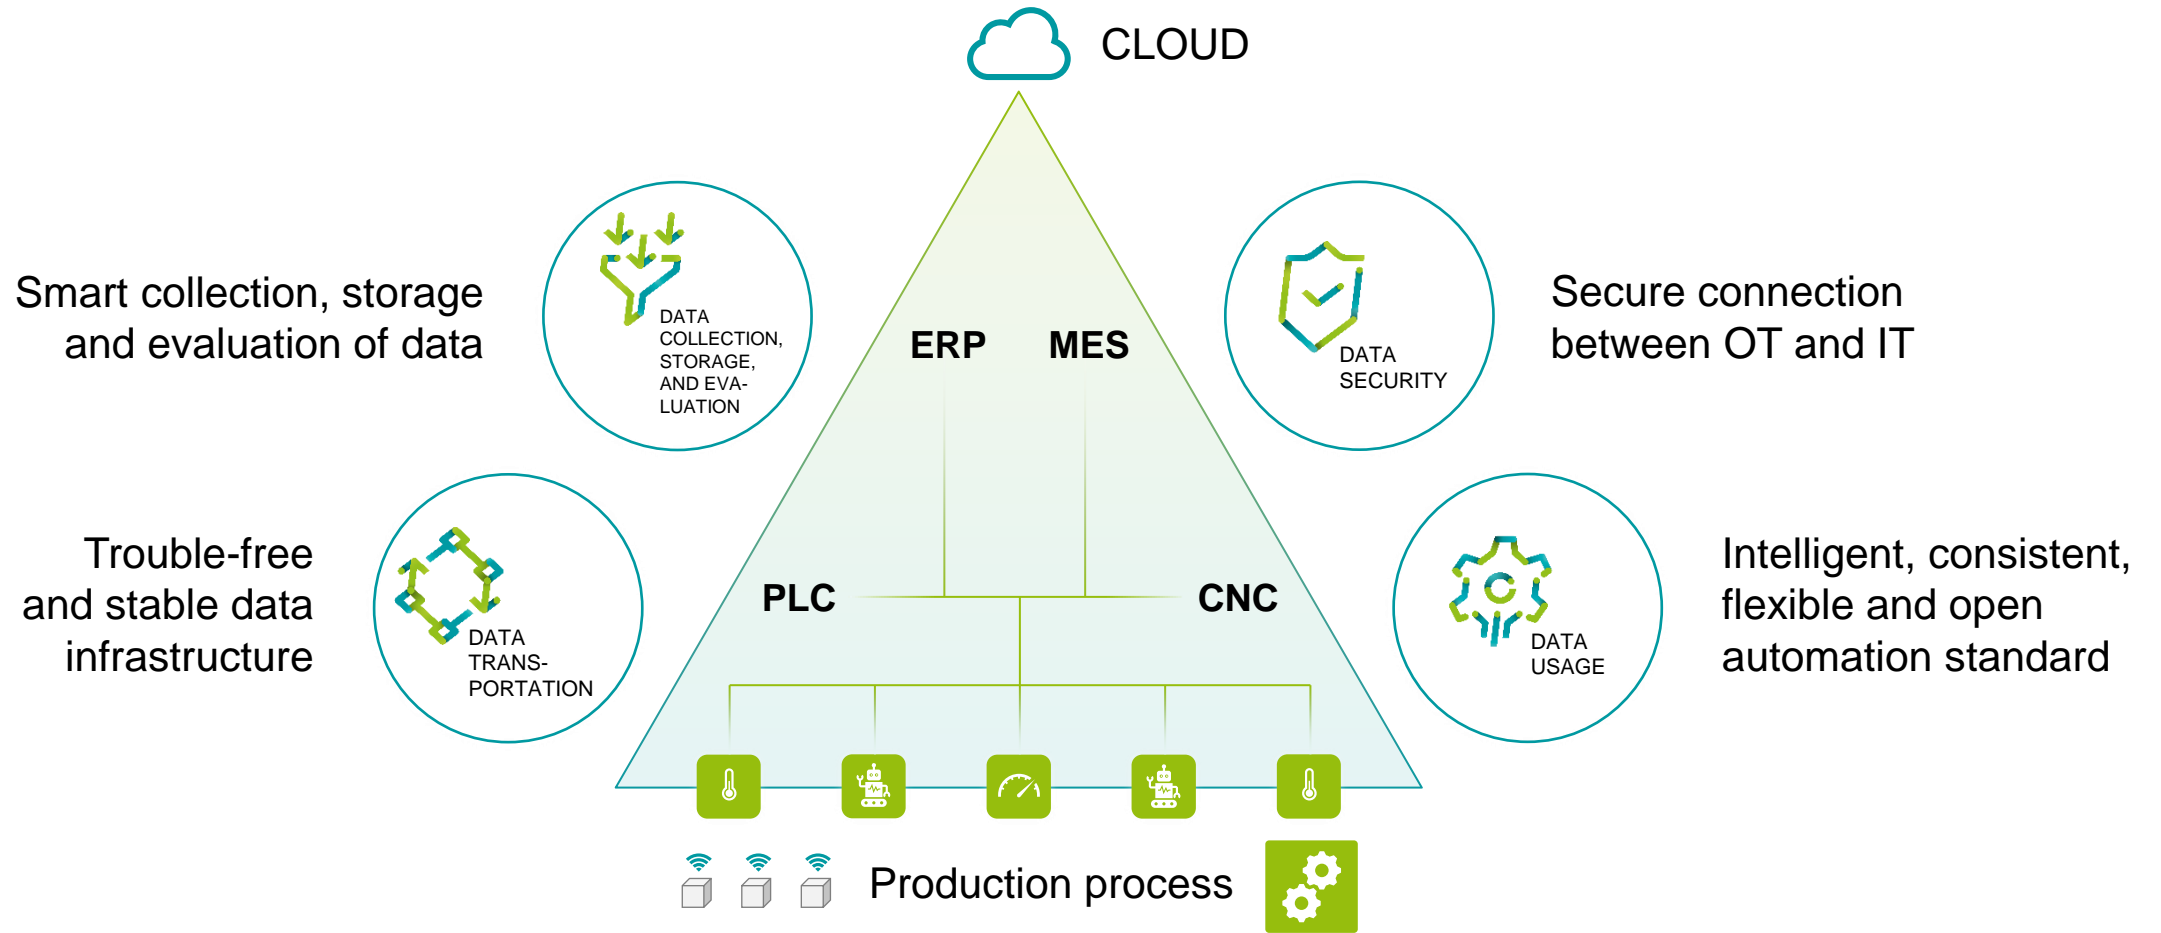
CLOUD

Smart collection, storage and evaluation of data

DATA COLLECTION, STORAGE, AND EVALUATION

ERP

MES

DATA SECURITY

Secure connection between OT and IT

Trouble-free and stable data infrastructure

DATA TRANSPORTATION

PLC

CNC

DATA USAGE

Intelligent, consistent, flexible and open automation standard

Production process